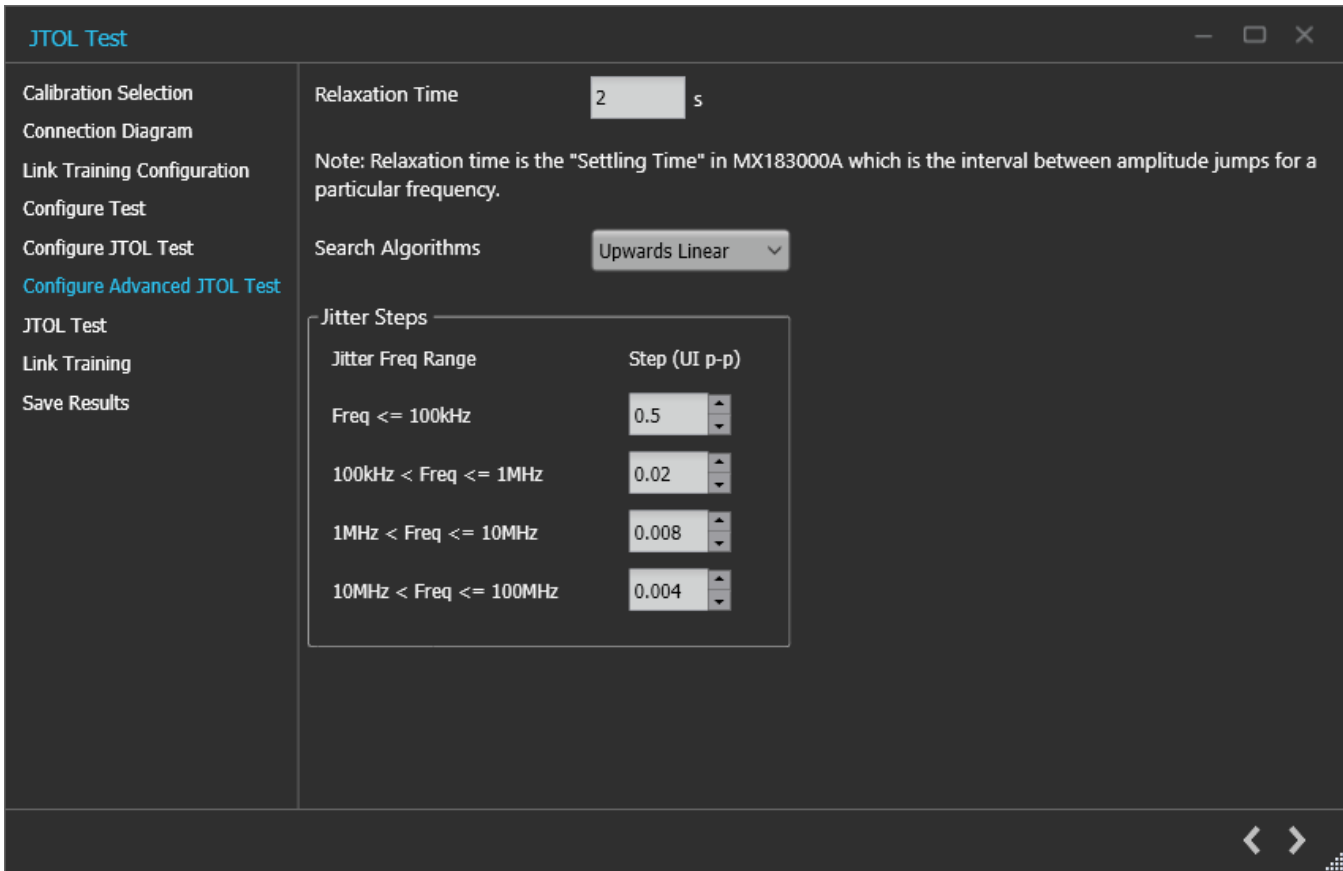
JTOL Test

Calibration Selection
Connection Diagram
Link Training Configuration
Configure Test
Configure JTOL Test
Configure Advanced JTOL Test
JTOL Test
Link Training
Save Results

Relaxation Time 2 s

Note: Relaxation time is the "Settling Time" in MX183000A which is the interval between amplitude jumps for a particular frequency.

Search Algorithms Upwards Linear

Jitter Steps

| Jitter Freq Range | Step (UI p-p) |
|---|---|
| Freq <= 100kHz | 0.5 |
| 100kHz < Freq <= 1MHz | 0.02 |
| 1MHz < Freq <= 10MHz | 0.008 |
| 10MHz < Freq <= 100MHz | 0.004 |